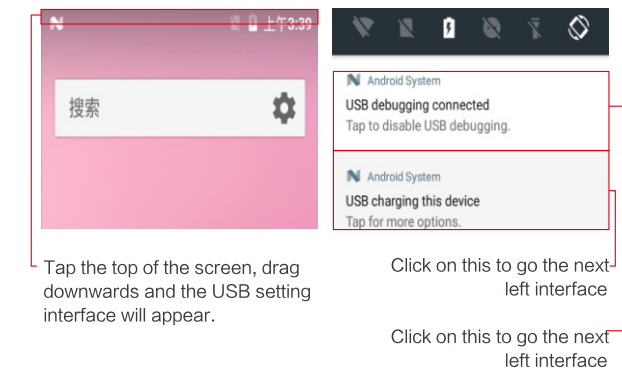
上午3:39

搜索

Android System
USB debugging connected
Tap to disable USB debugging.

Android System
USB charging this device
Tap for more options.

Tap the top of the screen, drag downwards and the USB setting interface will appear.

Click on this to go the next left interface

Click on this to go the next left interface